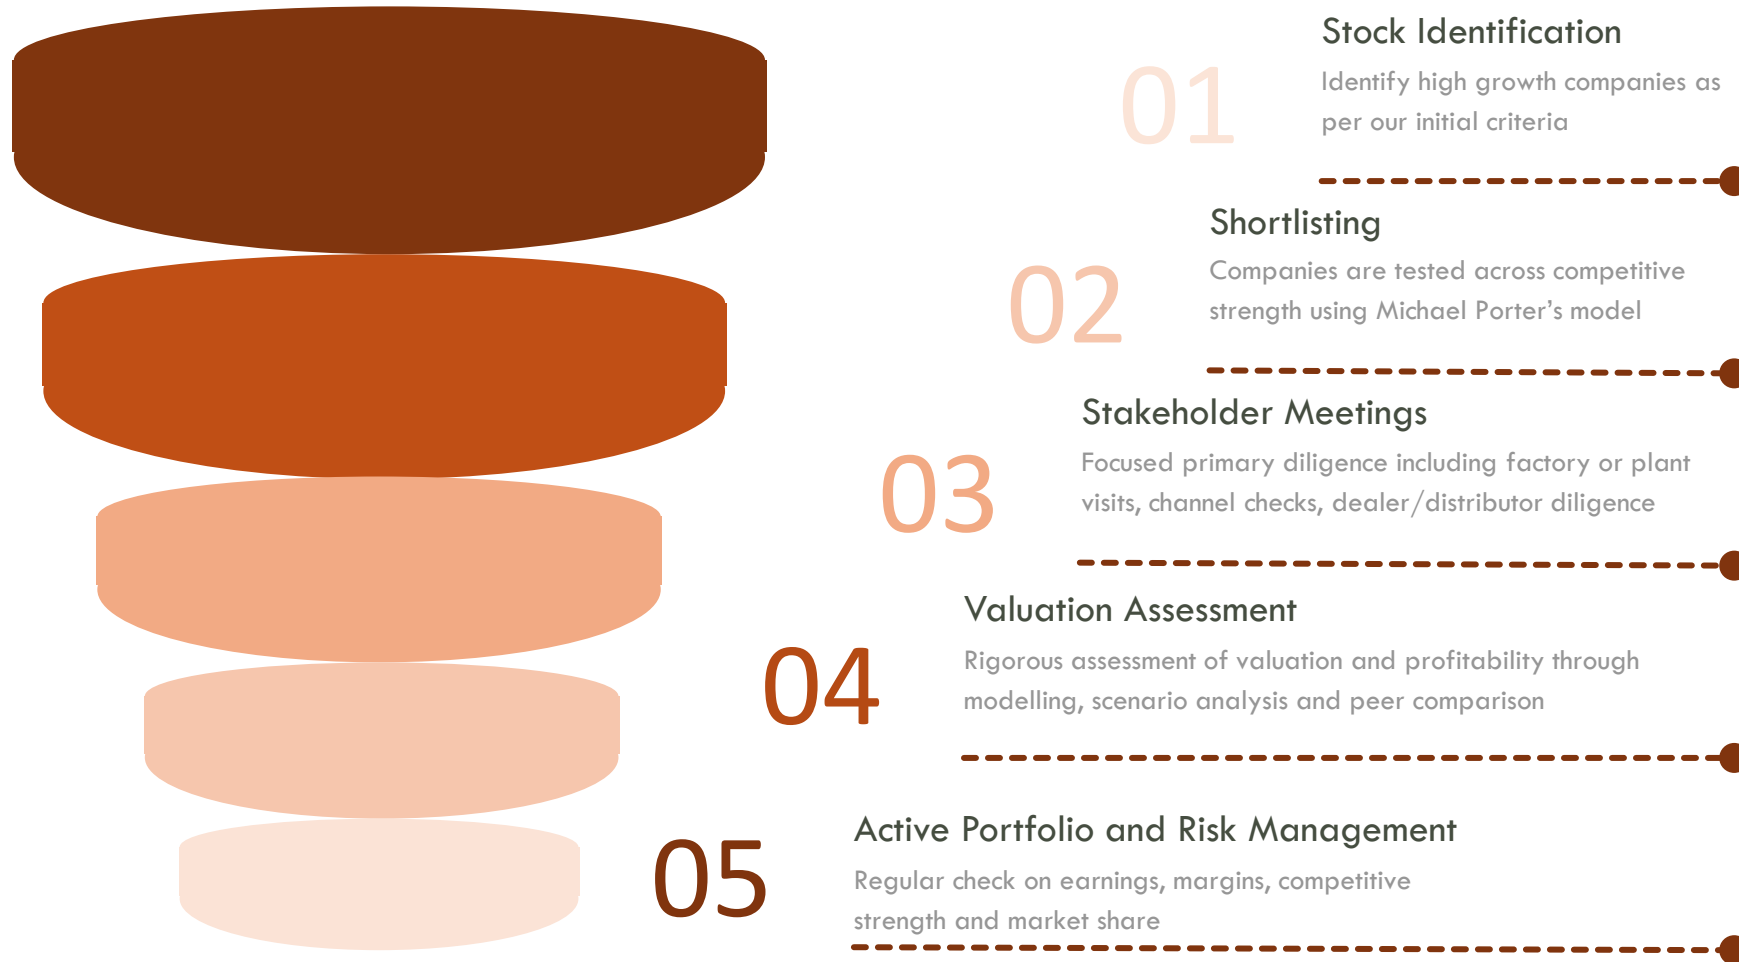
01

Stock Identification

Identify high growth companies as per our initial criteria

02

Shortlisting

Companies are tested across competitive strength using Michael Porter’s model

03

Stakeholder Meetings

Focused primary diligence including factory or plant visits, channel checks, dealer/distributor diligence

04

Valuation Assessment

Rigorous assessment of valuation and profitability through modelling, scenario analysis and peer comparison

05

Active Portfolio and Risk Management

Regular check on earnings, margins, competitive strength and market share